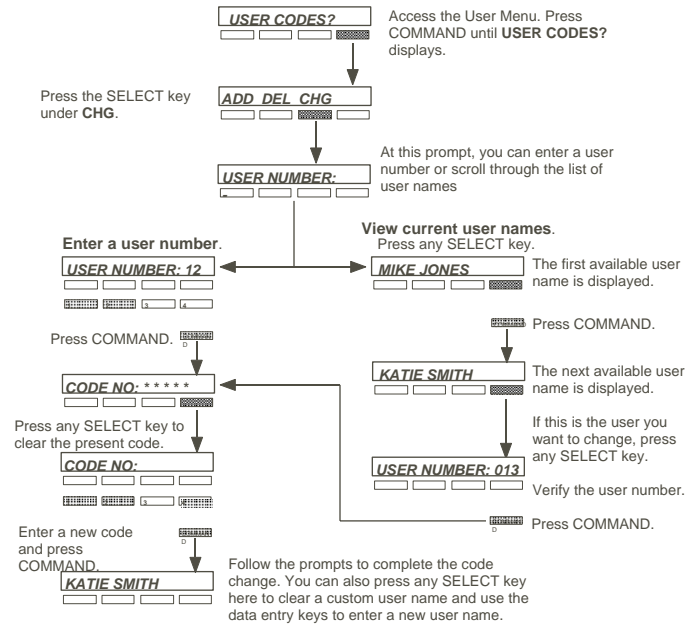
USER CODES?

Access the User Menu. Press COMMAND until **USER CODES?** displays.

Press the SELECT key under **CHG**.

ADD DEL CHG

USER NUMBER:

At this prompt, you can enter a user number or scroll through the list of user names

**Enter a user number**.

USER NUMBER: 12

3 4

Press COMMAND.

D

CODE NO: * * * * *

Press any SELECT key to clear the present code.

CODE NO:

3

Enter a new code and press COMMAND.

D

KATIE SMITH

Follow the prompts to complete the code change. You can also press any SELECT key here to clear a custom user name and use the data entry keys to enter a new user name.

**View current user names**.
Press any SELECT key.

MIKE JONES

The first available user name is displayed.

Press COMMAND.

KATIE SMITH

The next available user name is displayed.

If this is the user you want to change, press any SELECT key.

USER NUMBER: 013

Verify the user number.

D

Press COMMAND.